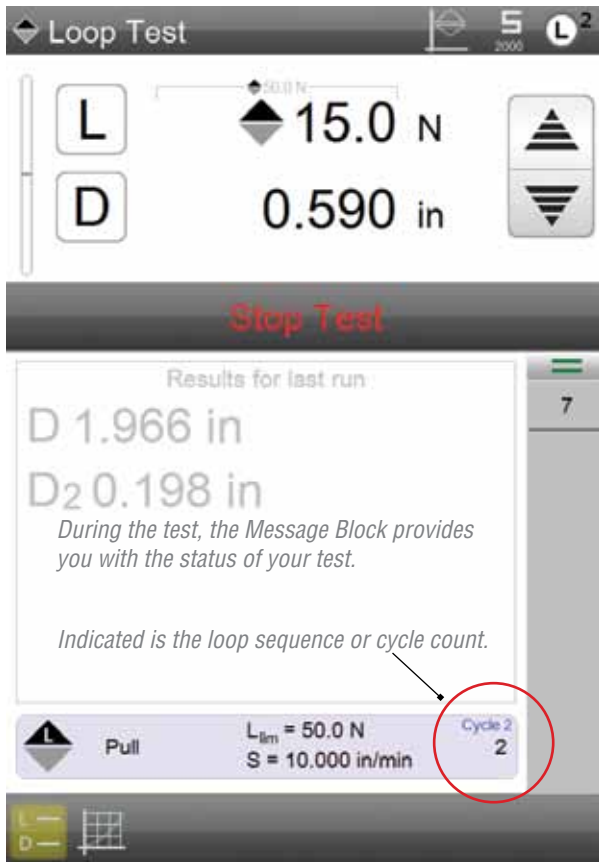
Loop Test

5
2000

2

50.0 N

L

15.0 N

D

0.590 in

Stop Test

Results for last run

D 1.966 in

D2 0.198 in

During the test, the Message Block provides you with the status of your test.

Indicated is the loop sequence or cycle count.

7

Pull

$L_{lim}$ = 50.0 N
S = 10.000 in/min

Cycle 2
2

L
D